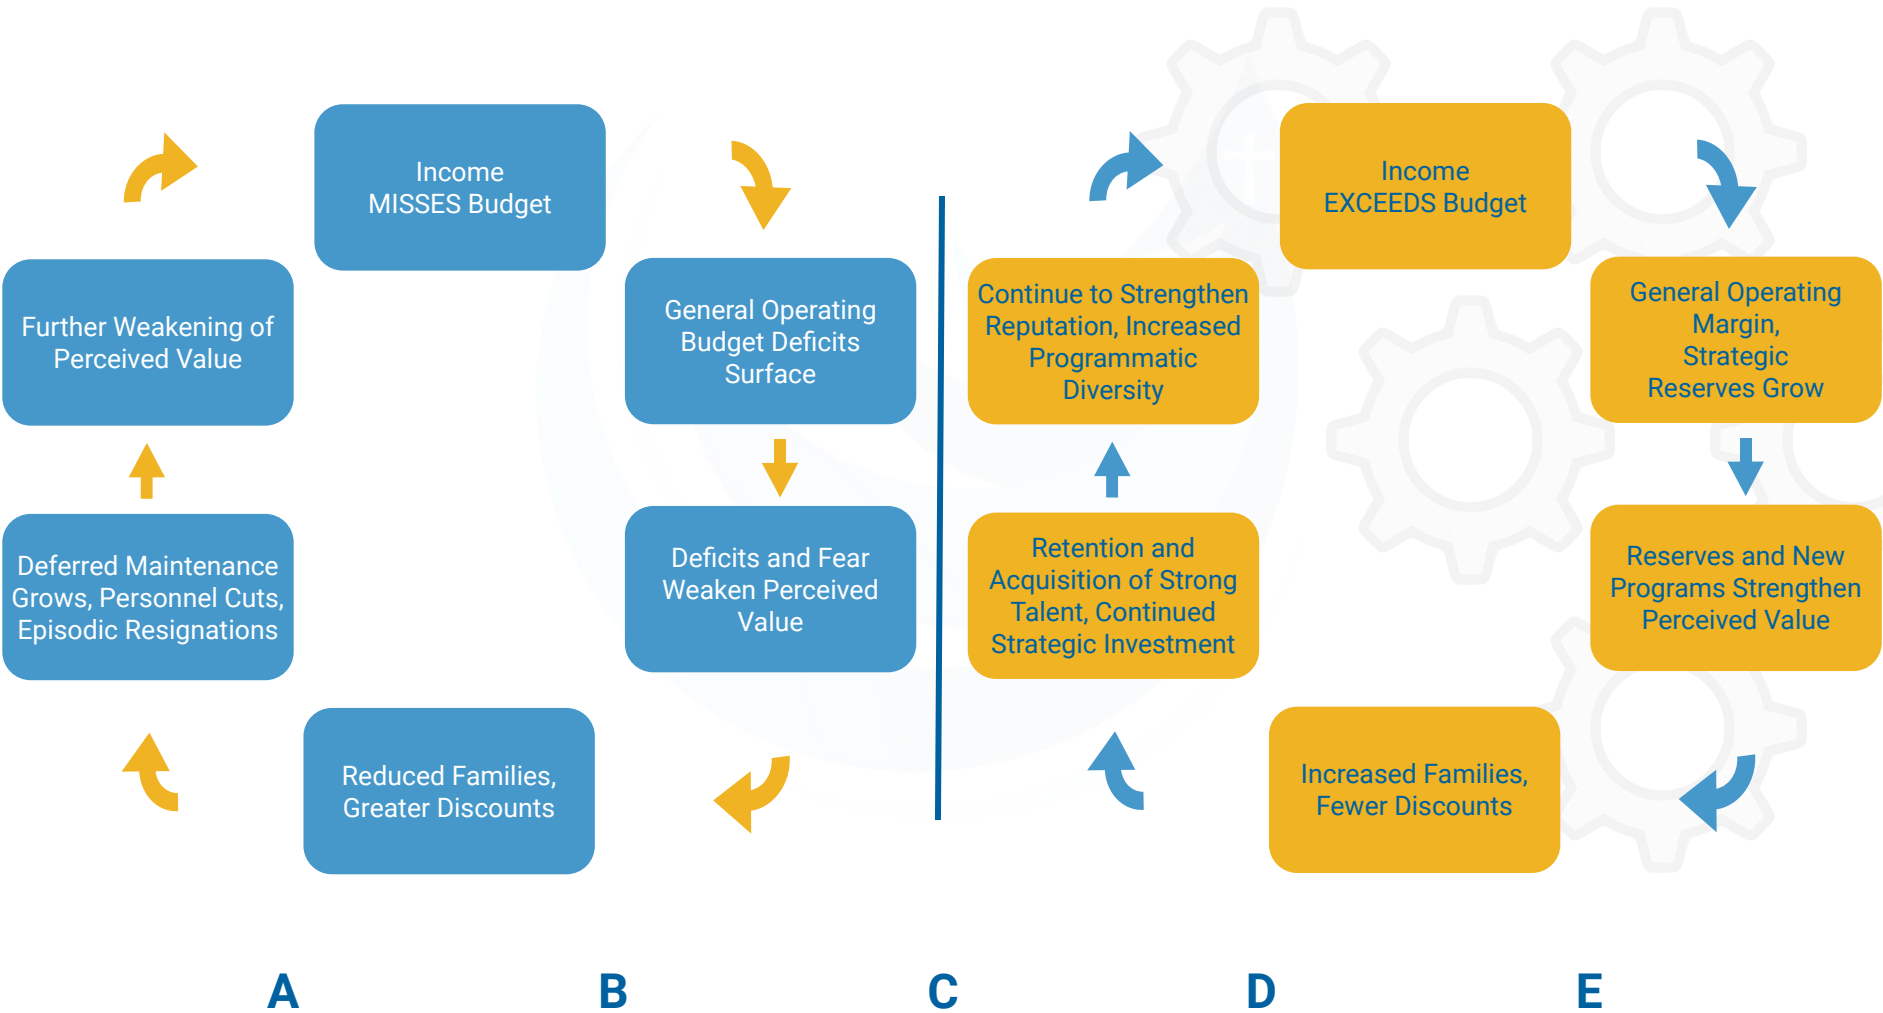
Income MISSES Budget

General Operating Budget Deficits Surface

Deficits and Fear Weaken Perceived Value

Reduced Families, Greater Discounts

Deferred Maintenance Grows, Personnel Cuts, Episodic Resignations

Further Weakening of Perceived Value

Income EXCEEDS Budget

General Operating Margin, Strategic Reserves Grow

Reserves and New Programs Strengthen Perceived Value

Increased Families, Fewer Discounts

Retention and Acquisition of Strong Talent, Continued Strategic Investment

Continue to Strengthen Reputation, Increased Programmatic Diversity

A B C D E